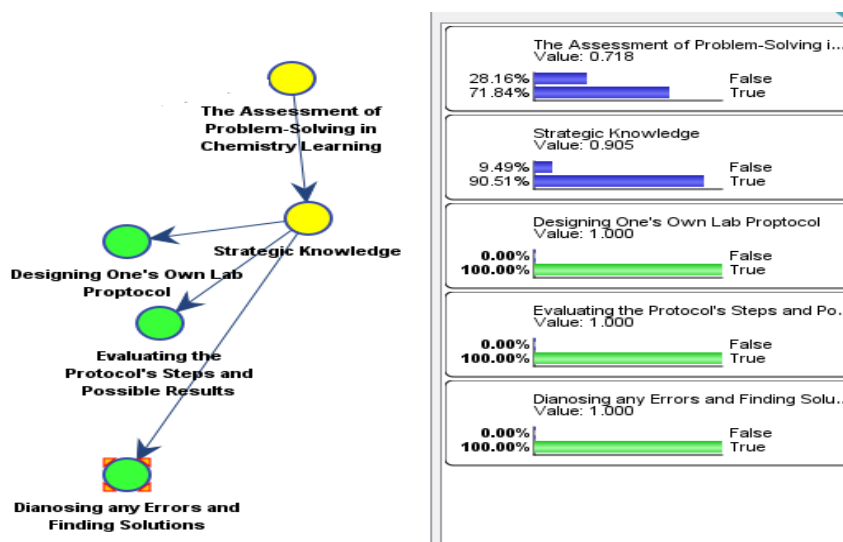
The Assessment of Problem-Solving in Chemistry Learning

Strategic Knowledge

Designing One's Own Lab Proptocol

Evaluating the Protocol's Steps and Possible Results

Dianosing any Errors and Finding Solutions

The Assessment of Problem-Solving i...
Value: 0.718
28.16% False
71.84% True

Strategic Knowledge
Value: 0.905
9.49% False
90.51% True

Designing One's Own Lab Proptocol
Value: 1.000
0.00% False
100.00% True

Evaluating the Protocol's Steps and Po...
Value: 1.000
0.00% False
100.00% True

Dianosing any Errors and Finding Solu...
Value: 1.000
0.00% False
100.00% True